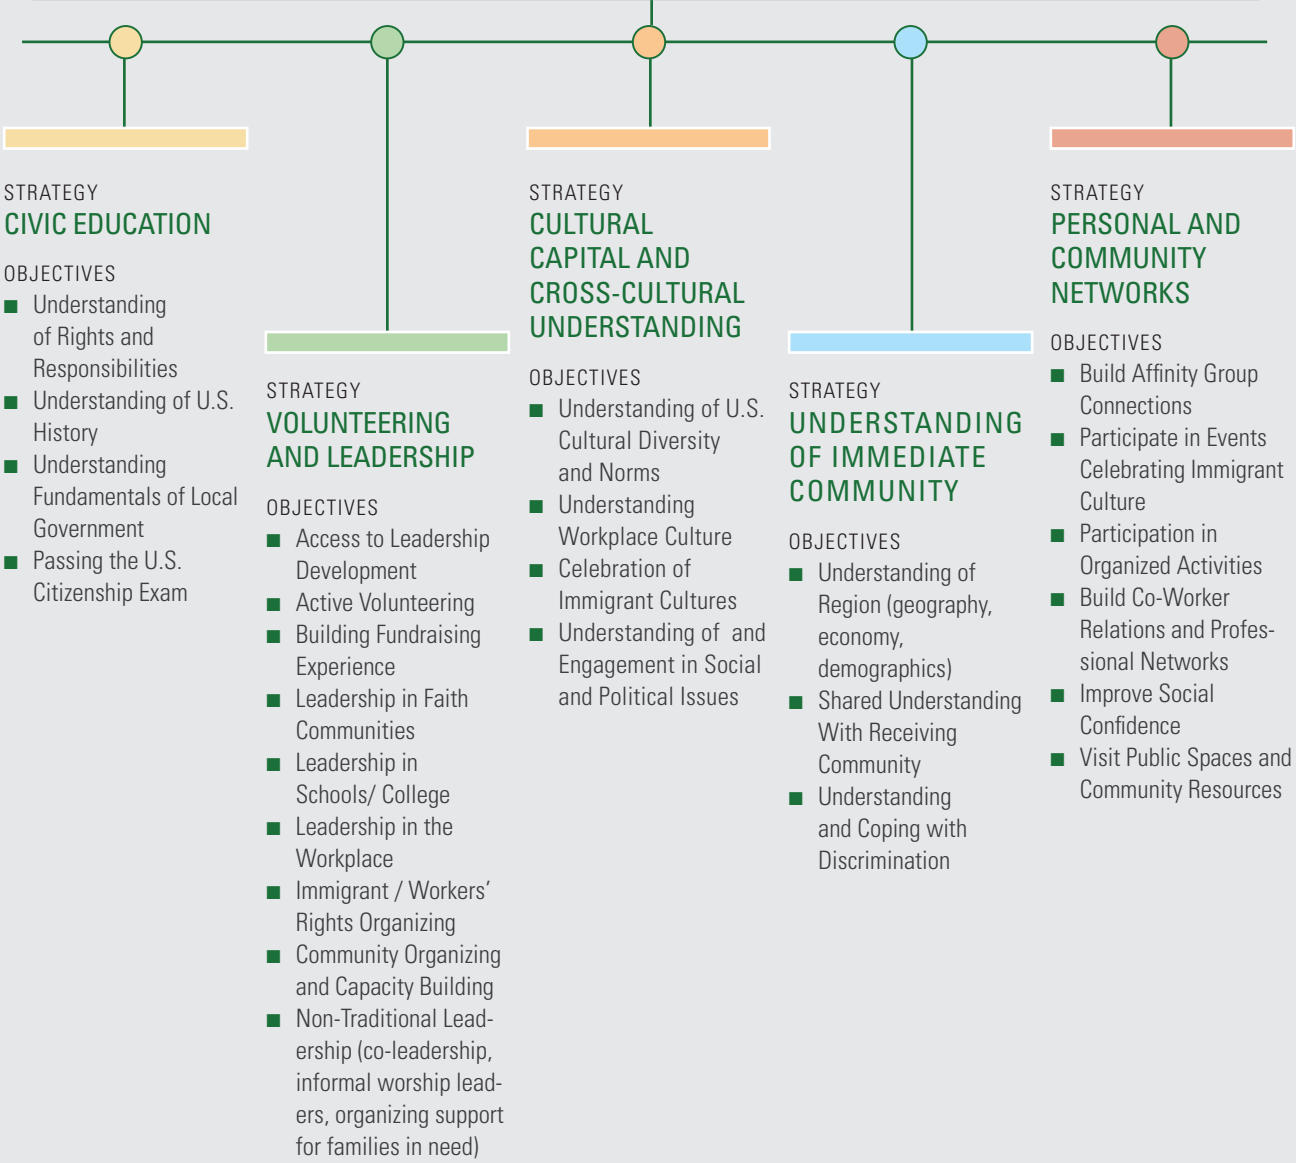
STRATEGY
CIVIC EDUCATION

OBJECTIVES
■ Understanding of Rights and Responsibilities
■ Understanding of U.S. History
■ Understanding Fundamentals of Local Government
■ Passing the U.S. Citizenship Exam

STRATEGY
VOLUNTEERING AND LEADERSHIP

OBJECTIVES
■ Access to Leadership Development
■ Active Volunteering
■ Building Fundraising Experience
■ Leadership in Faith Communities
■ Leadership in Schools/ College
■ Leadership in the Workplace
■ Immigrant / Workers' Rights Organizing
■ Community Organizing and Capacity Building
■ Non-Traditional Leadership (co-leadership, informal worship leaders, organizing support for families in need)

STRATEGY
CULTURAL CAPITAL AND CROSS-CULTURAL UNDERSTANDING

OBJECTIVES
■ Understanding of U.S. Cultural Diversity and Norms
■ Understanding Workplace Culture
■ Celebration of Immigrant Cultures
■ Understanding of and Engagement in Social and Political Issues

STRATEGY
UNDERSTANDING OF IMMEDIATE COMMUNITY

OBJECTIVES
■ Understanding of Region (geography, economy, demographics)
■ Shared Understanding With Receiving Community
■ Understanding and Coping with Discrimination

STRATEGY
PERSONAL AND COMMUNITY NETWORKS

OBJECTIVES
■ Build Affinity Group Connections
■ Participate in Events Celebrating Immigrant Culture
■ Participation in Organized Activities
■ Build Co-Worker Relations and Professional Networks
■ Improve Social Confidence
■ Visit Public Spaces and Community Resources